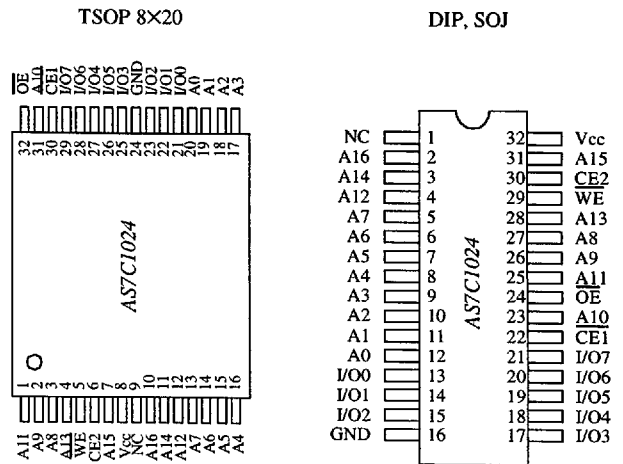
TSOP 8×20

DIP, SOJ

$\overline{OE}$ A10 $\overline{CE1}$ I/O7 I/O6 I/O5 I/O4 I/O3 GND I/O2 I/O1 I/O0 A0 A1 A2 A3

32 31 30 29 28 27 26 25 24 23 22 21 20 19 18 17

AS7C1024

1 2 3 4 5 6 7 8 9 10 11 12 13 14 15 16

A11 A9 A8 A13 $\overline{WE}$ CE2 A15 Vcc NC A16 A14 A12 A7 A6 A5 A4

| | | | |
|---|---|---|---|
| NC | 1 | 32 | Vcc |
| A16 | 2 | 31 | A15 |
| A14 | 3 | 30 | CE2 |
| A12 | 4 | 29 | $\overline{WE}$ |
| A7 | 5 | 28 | A13 |
| A6 | 6 | 27 | A8 |
| A5 | 7 | 26 | A9 |
| A4 | 8 | 25 | A11 |
| A3 | 9 | 24 | $\overline{OE}$ |
| A2 | 10 | 23 | A10 |
| A1 | 11 | 22 | $\overline{CE1}$ |
| A0 | 12 | 21 | I/O7 |
| I/O0 | 13 | 20 | I/O6 |
| I/O1 | 14 | 19 | I/O5 |
| I/O2 | 15 | 18 | I/O4 |
| GND | 16 | 17 | I/O3 |

AS7C1024